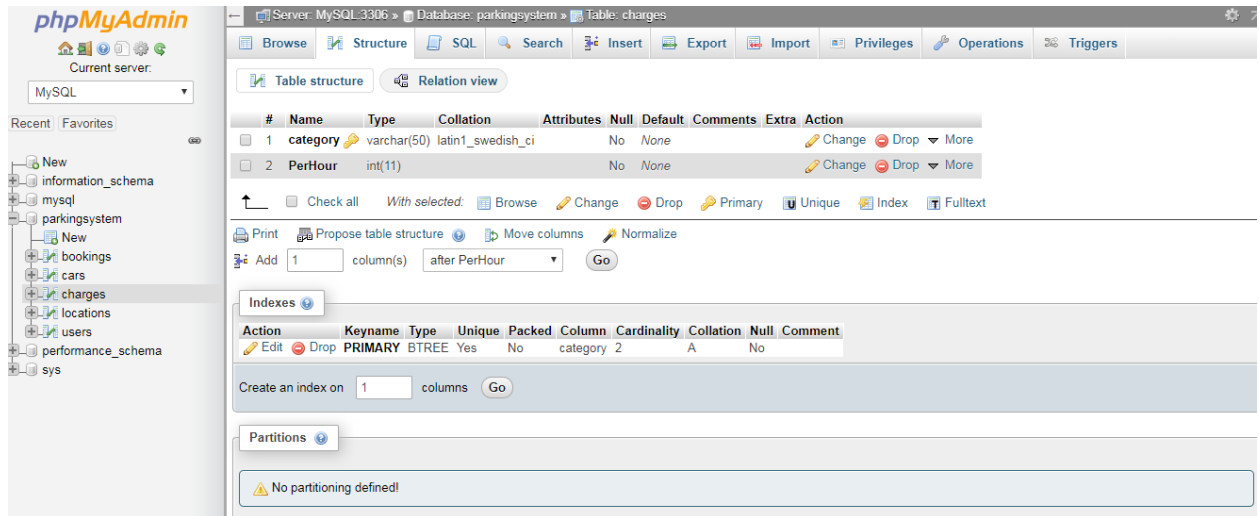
phpMyAdmin

Current server:

MySQL

Recent Favorites

New
information_schema
mysql
parkingsystem
New
bookings
cars
charges
locations
users
performance_schema
sys

Server: MySQL:3306 » Database: parkingsystem » Table: charges

Browse | Structure | SQL | Search | Insert | Export | Import | Privileges | Operations | Triggers

Table structure | Relation view

| # | Name | Type | Collation | Attributes | Null | Default | Comments | Extra | Action |
|---|---|---|---|---|---|---|---|---|---|
| 1 | category | varchar(50) | latin1_swedish_ci | | No | None | | | Change Drop More |
| 2 | PerHour | int(11) | | | No | None | | | Change Drop More |

Check all With selected: Browse Change Drop Primary Unique Index Fulltext

Print Propose table structure Move columns Normalize

Add 1 column(s) after PerHour Go

Indexes

| Action | Keyname | Type | Unique | Packed | Column | Cardinality | Collation | Null | Comment |
|---|---|---|---|---|---|---|---|---|---|
| Edit Drop | PRIMARY | BTREE | Yes | No | category | 2 | A | No | |

Create an index on 1 columns Go

Partitions

No partitioning defined!